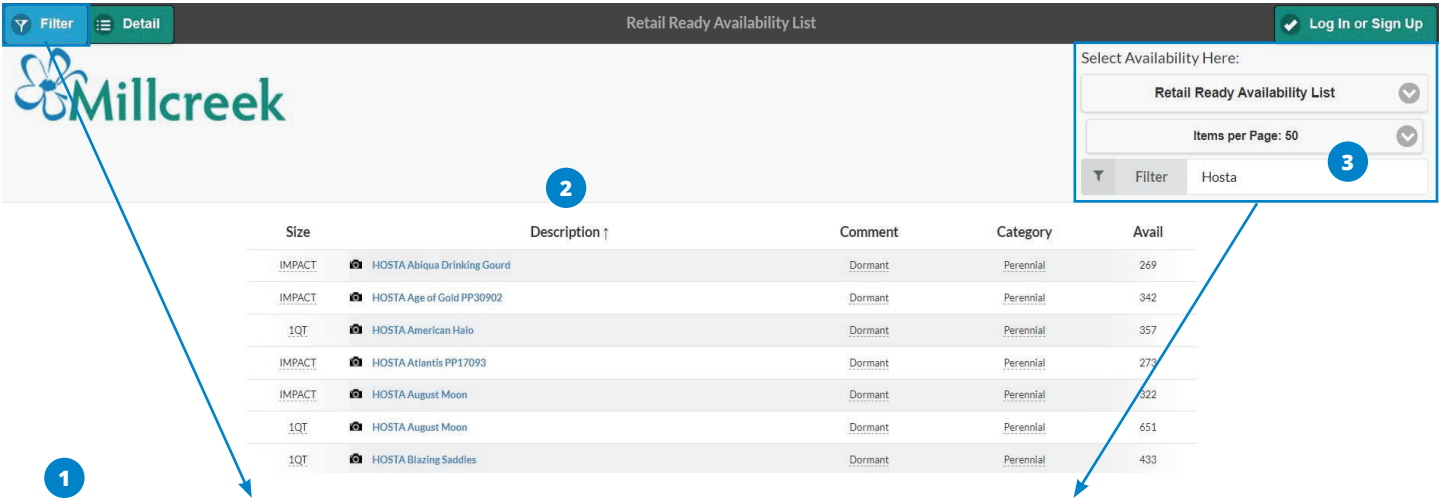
Filter Detail Retail Ready Availability List Log In or Sign Up

Millcreek

Select Availability Here:

Retail Ready Availability List

Items per Page: 50

Filter Hosta

3

2

| Size | Description ↑ | Comment | Category | Avail |
|---|---|---|---|---|
| IMPACT | HOSTA Abiqua Drinking Gourd | Dormant | Perennial | 269 |
| IMPACT | HOSTA Age of Gold PP30902 | Dormant | Perennial | 342 |
| 1QT | HOSTA American Halo | Dormant | Perennial | 357 |
| IMPACT | HOSTA Atlantis PP17093 | Dormant | Perennial | 273 |
| IMPACT | HOSTA August Moon | Dormant | Perennial | 322 |
| 1QT | HOSTA August Moon | Dormant | Perennial | 651 |
| 1QT | HOSTA Blazing Saddles | Dormant | Perennial | 433 |

1